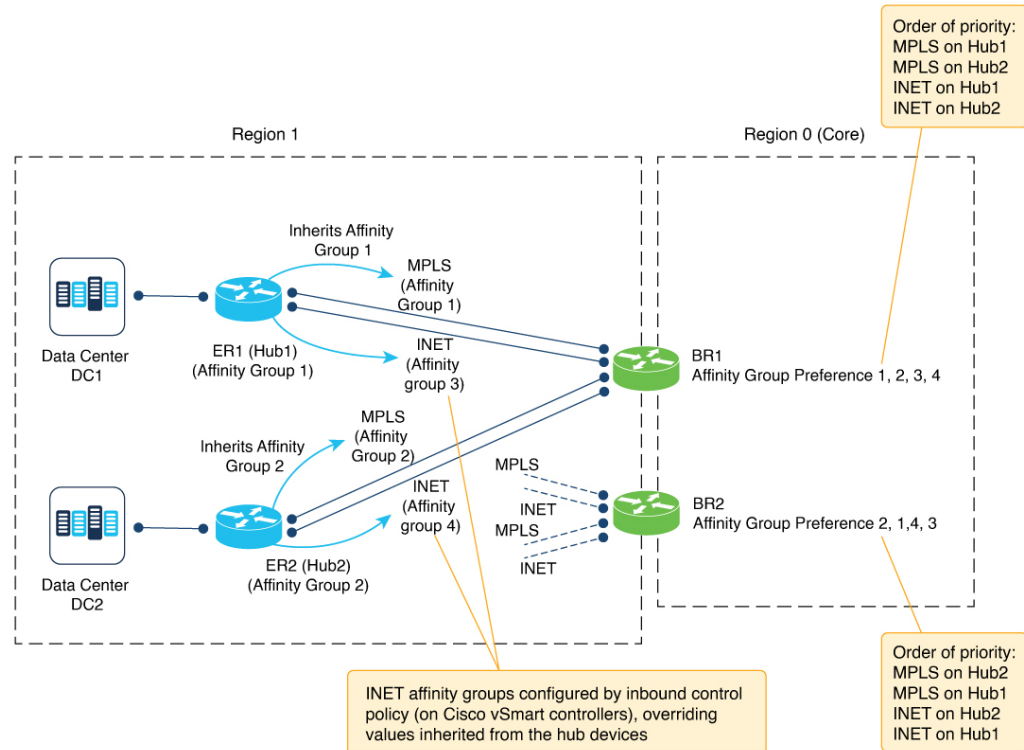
Order of priority:
MPLS on Hub1
MPLS on Hub2
INET on Hub1
INET on Hub2

Region 1

Region 0 (Core)

Inherits Affinity Group 1

MPLS (Affinity Group 1)

Data Center DC1

ER1 (Hub1) (Affinity Group 1)

INET (Affinity group 3)

BR1
Affinity Group Preference 1, 2, 3, 4

MPLS (Affinity Group 2)

Inherits Affinity Group 2

MPLS

INET (Affinity group 4)

INET

MPLS

INET

BR2
Affinity Group Preference 2, 1,4, 3

Data Center DC2

ER2 (Hub2) (Affinity Group 2)

Order of priority:
MPLS on Hub2
MPLS on Hub1
INET on Hub2
INET on Hub1

INET affinity groups configured by inbound control policy (on Cisco vSmart controllers), overriding values inherited from the hub devices